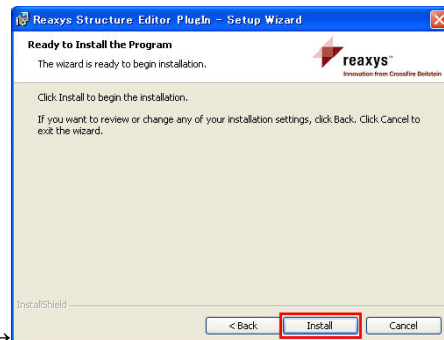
Reaxys Structure Editor PlugIn - Setup Wizard

Ready to Install the Program

The wizard is ready to begin installation.

reaxys™
Innovation from Crossfire Beilstein

Click Install to begin the installation.

If you want to review or change any of your installation settings, click Back. Click Cancel to exit the wizard.

InstallShield

< Back

Install

Cancel